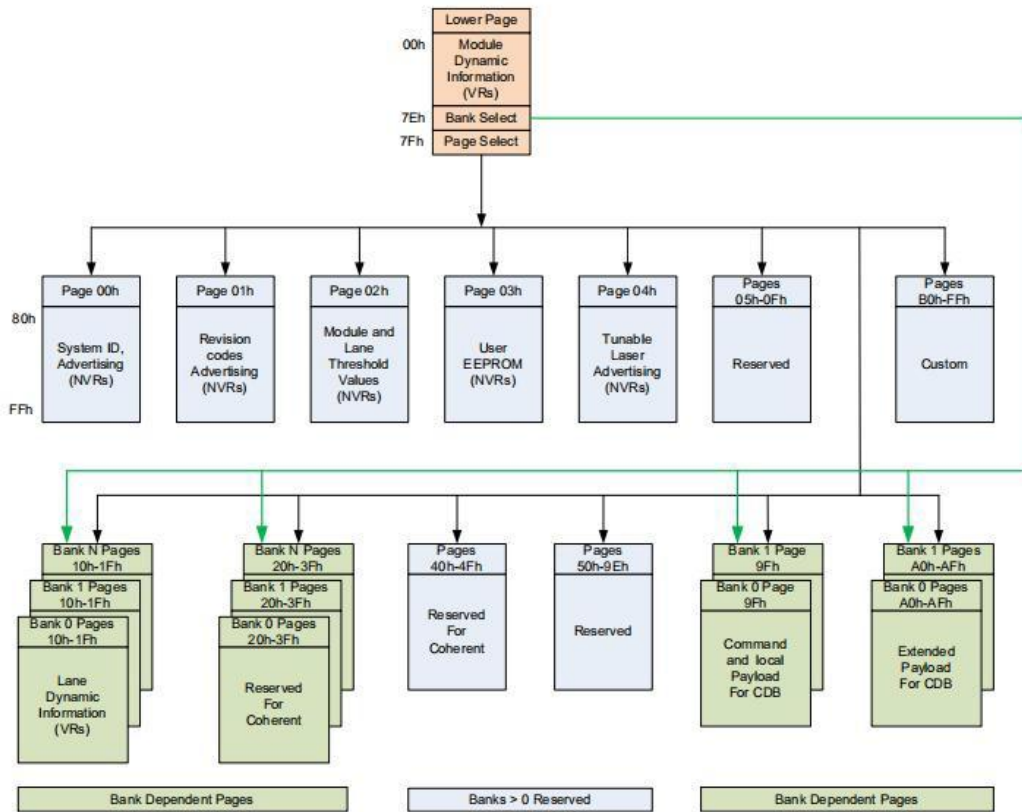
Lower Page
00h
Module Dynamic Information (VRs)
7Eh
Bank Select
7Fh
Page Select

80h
FFh

Page 00h
System ID, Advertising (NVRs)

Page 01h
Revision codes Advertising (NVRs)

Page 02h
Module and Lane Threshold Values (NVRs)

Page 03h
User EEPROM (NVRs)

Page 04h
Tunable Laser Advertising (NVRs)

Pages 05h-0Fh
Reserved

Pages B0h-FFh
Custom

Bank N Pages 10h-1Fh
Bank 1 Pages 10h-1Fh
Bank 0 Pages 10h-1Fh
Lane Dynamic Information (VRs)

Bank N Pages 20h-3Fh
Bank 1 Pages 20h-3Fh
Bank 0 Pages 20h-3Fh
Reserved For Coherent

Pages 40h-4Fh
Reserved For Coherent

Pages 50h-9Eh
Reserved

Bank 1 Page 9Fh
Bank 0 Page 9Fh
Command and local Payload For CDB

Bank 1 Pages A0h-AFh
Bank 0 Pages A0h-AFh
Extended Payload For CDB

Bank Dependent Pages
Banks > 0 Reserved
Bank Dependent Pages